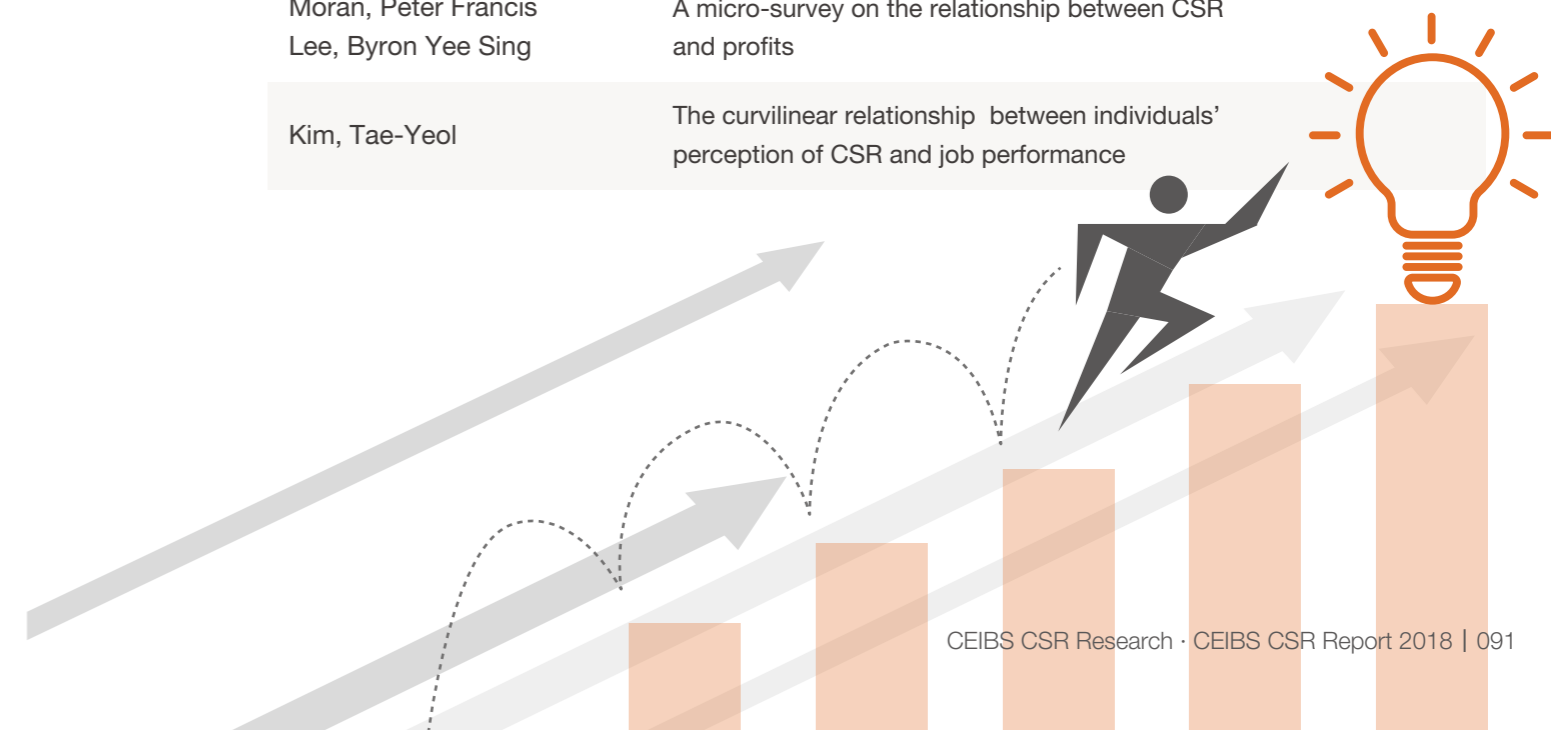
| | |
|---|---|
| Moran, Peter Francis Lee, Byron Yee Sing | A micro-survey on the relationship between CSR and profits |
| Kim, Tae-Yeol | The curvilinear relationship between individuals' perception of CSR and job performance |

CEIBS CSR Research · CEIBS CSR Report 2018 | 091